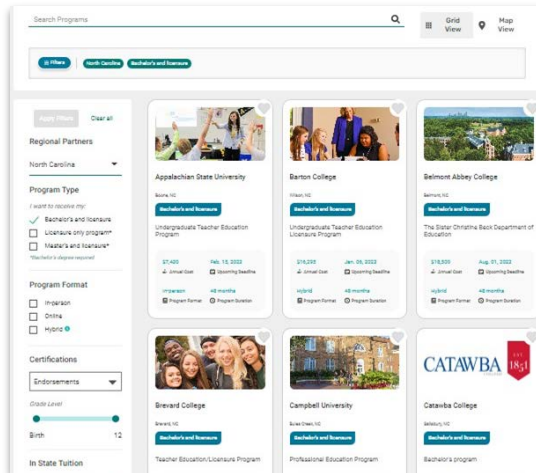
Search Programs

Grid View

Map View

Filters

North Carolina

Bachelor's and licensure

Apply Filters

Clear all

Regional Partners

North Carolina

Program Type

I want to receive my:

Bachelor's and licensure

Licensure only program*

Master's and licensure*

*Bachelor's degree required

Program Format

In-person

Online

Hybrid

Certifications

Endorsements

Grade Level

Birth

12

In State Tuition

Appalachian State University

Boone, NC

Bachelor's and licensure

Undergraduate Teacher Education Program

$7,400
Annual Cost

Feb. 15, 2022
Upcoming Deadline

In-person
Program Format

48 months
Program Duration

Barton College

Wilson, NC

Bachelor's and licensure

Undergraduate Teacher Education Licensure Program

$16,295
Annual Cost

Jan. 06, 2022
Upcoming Deadline

Hybrid
Program Format

48 months
Program Duration

Belmont Abbey College

Belmont, NC

Bachelor's and licensure

The Sister Christine Beck Department of Education

$18,500
Annual Cost

Aug. 01, 2022
Upcoming Deadline

Hybrid
Program Format

48 months
Program Duration

Brevard College

Brevard, NC

Bachelor's and licensure

Teacher Education/Licensure Program

Campbell University

Buies Creek, NC

Bachelor's and licensure

Professional Education Program

CATAWBA

EST. 1851

Catawba College

Salisbury, NC

Bachelor's and licensure

Bachelor's program